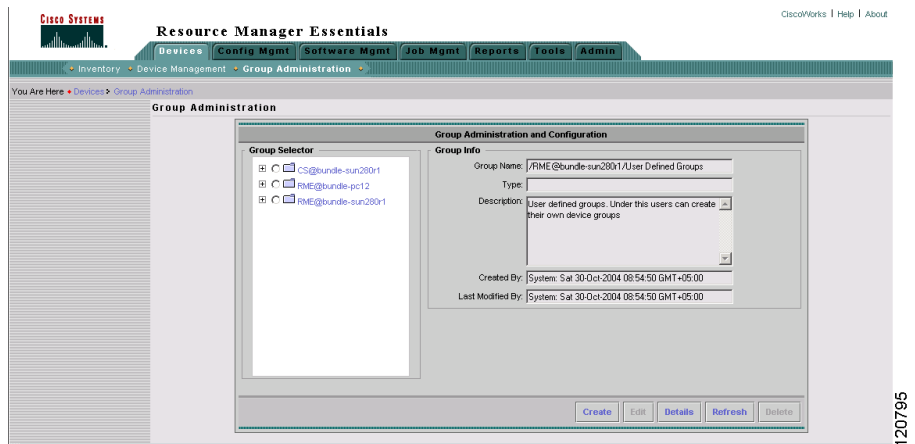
CISCO SYSTEMS

Resource Manager Essentials

CiscoWorks | Help | About

Devices Config Mgmt Software Mgmt Job Mgmt Reports Tools Admin

Inventory • Device Management • Group Administration •

You Are Here • Devices > Group Administration

Group Administration

Group Administration and Configuration

Group Selector

CS@bundle-sun280r1
RME@bundle-pc12
RME@bundle-sun280r1

Group Info

Group Name: /RME@bundle-sun280r1/User Defined Groups

Type:

Description: User defined groups. Under this users can create their own device groups

Created By: System: Sat 30-Oct-2004 08:54:50 GMT+05:00

Last Modified By: System: Sat 30-Oct-2004 08:54:50 GMT+05:00

Create Edit Details Refresh Delete

120795